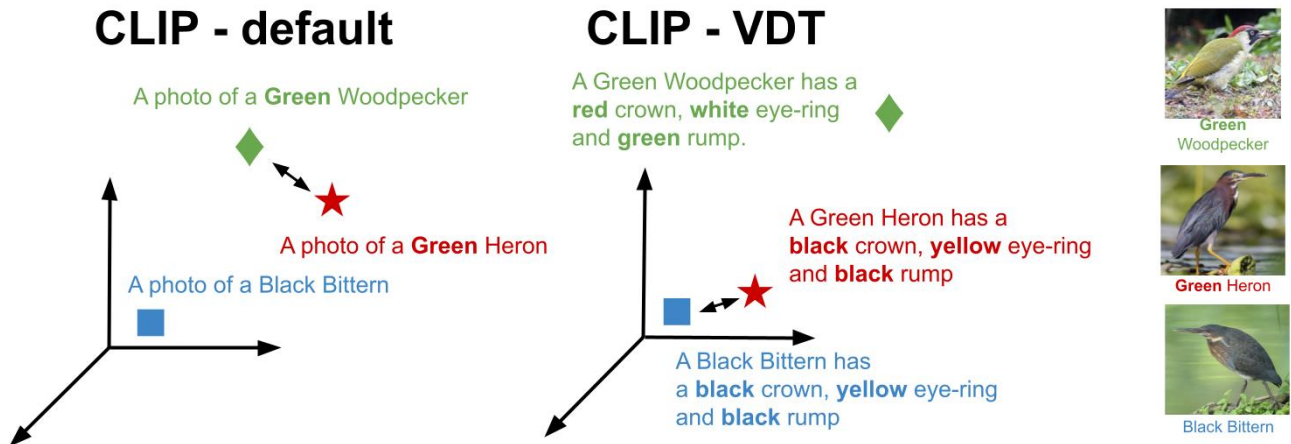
CLIP - default

A photo of a Green Woodpecker

A photo of a Green Heron

A photo of a Black Bittern

CLIP - VDT

A Green Woodpecker has a red crown, white eye-ring and green rump.

A Green Heron has a black crown, yellow eye-ring and black rump

A Black Bittern has a black crown, yellow eye-ring and black rump

Green Woodpecker

Green Heron

Black Bittern